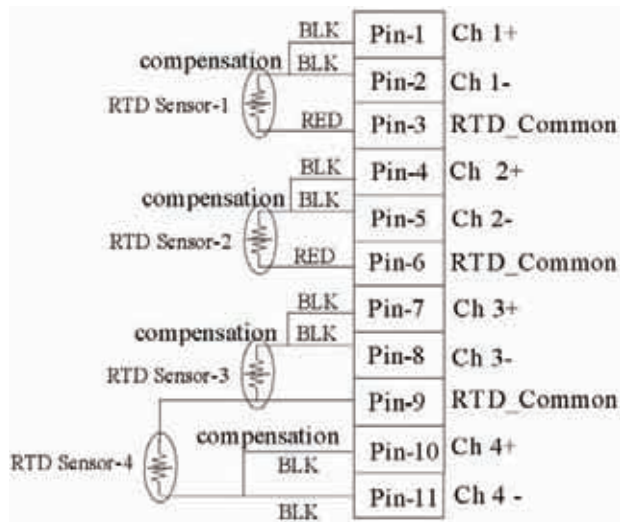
BLK
Pin-1
Ch 1+
compensation
BLK
Pin-2
Ch 1-
RTD Sensor-1
RED
Pin-3
RTD_Common
BLK
Pin-4
Ch 2+
compensation
BLK
Pin-5
Ch 2-
RTD Sensor-2
RED
Pin-6
RTD_Common
BLK
Pin-7
Ch 3+
compensation
BLK
Pin-8
Ch 3-
RTD Sensor-3
Pin-9
RTD_Common
compensation
RTD Sensor-4
BLK
Pin-10
Ch 4+
Pin-11
Ch 4 -
BLK